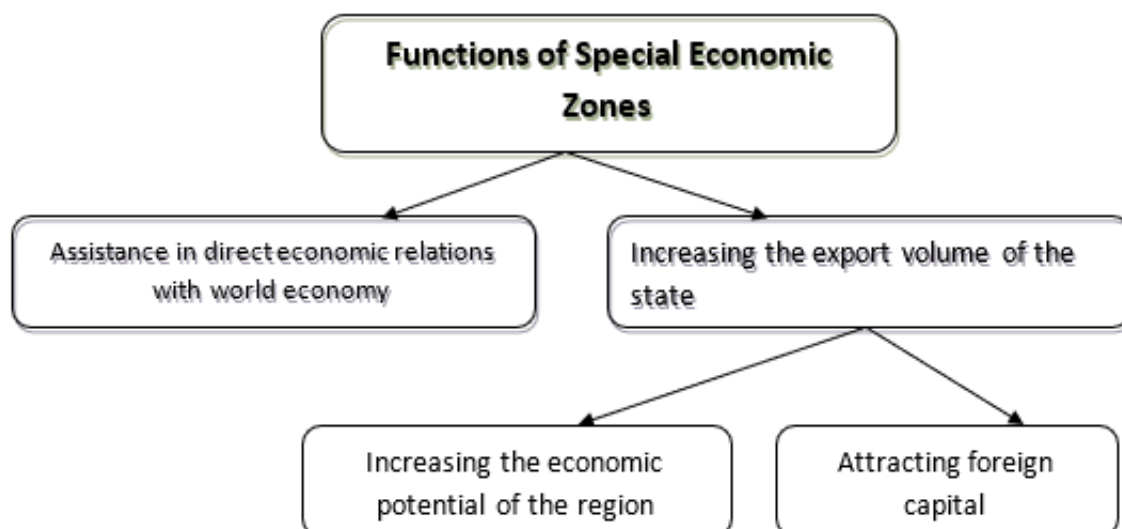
Functions of Special Economic Zones

Assistance in direct economic relations with world economy

Increasing the export volume of the state

Increasing the economic potential of the region

Attracting foreign capital